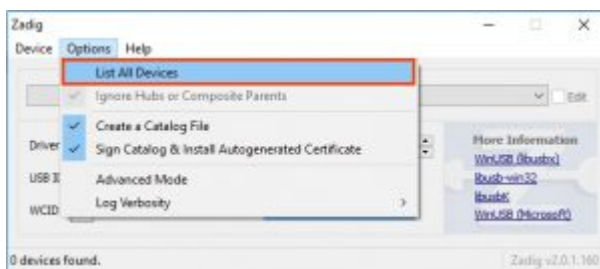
Zadig

Device Options Help

List All Devices

Ignore Hubs or Composite Parents

Create a Catalog File

Sign Catalog & Install Autogenerated Certificate

Advanced Mode

Log Verbosity

Edit

Driver

USB ID

WCID

More Information

WinUSB (libusb)

libusb-win32

libusbK

WinUSB (Microsoft)

0 devices found.

Zadig v2.0.1.160